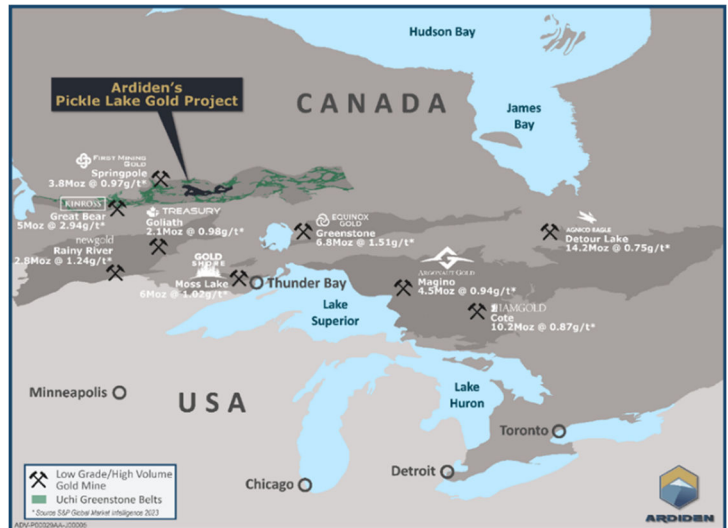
Hudson Bay

Ardiden's Pickle Lake Gold Project

CANADA

James Bay

FIRST MINING GOLD
Springpole
3.8Moz @ 0.97g/t*

KINROSS
Great Bear
5Moz @ 2.94g/t*

TREASURY
Goliath
2.1Moz @ 0.98g/t*

EQUINOX GOLD
Greenstone
6.8Moz @ 1.51g/t*

AGNICO EAGLE
Detour Lake
14.2Moz @ 0.75g/t*

newgold
Rainy River
2.8Moz @ 1.24g/t*

GOLD SHORE
Moss Lake
6Moz @ 1.02g/t*

Thunder Bay

ARGONAUT GOLD
Magino
4.5Moz @ 0.94g/t*

IAMGOLD
Cote
10.2Moz @ 0.87g/t*

Lake Superior

Minneapolis

USA

Lake Huron

Toronto

Detroit

Chicago

Low Grade/High Volume Gold Mine
Uchi Greenstone Belts
* Source S&P Global Market Intelligence 2023

ARDIDEN

ADV-P02029AA-200000